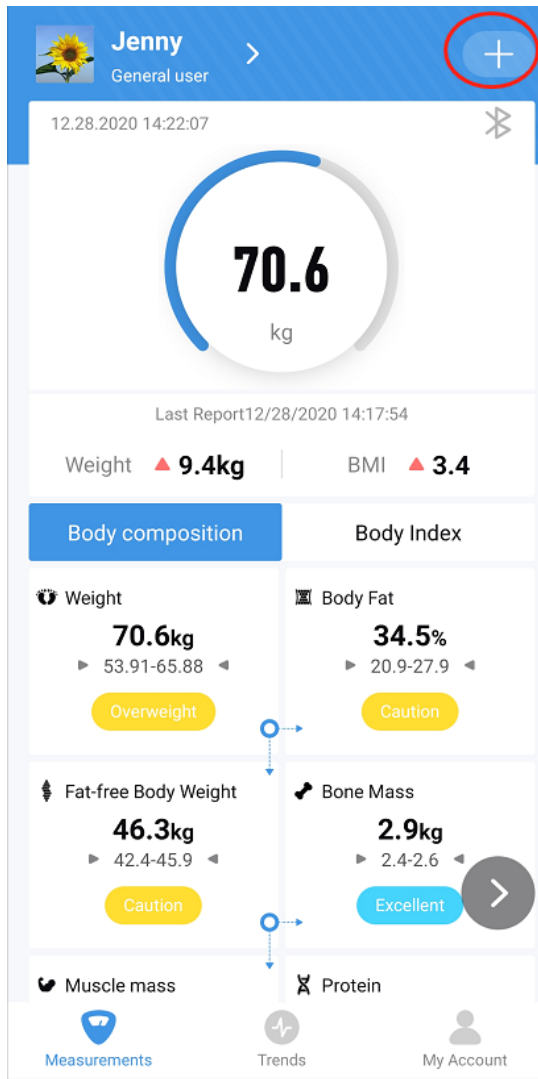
Jenny
General user
>
+

12.28.2020 14:22:07

70.6
kg

Last Report12/28/2020 14:17:54

Weight 9.4kg BMI 3.4

Body composition
Body Index

Weight
70.6kg
53.91-65.88
Overweight

Body Fat
34.5%
20.9-27.9
Caution

Fat-free Body Weight
46.3kg
42.4-45.9
Caution

Bone Mass
2.9kg
2.4-2.6
Excellent

Muscle mass
Protein

Measurements
Trends
My Account